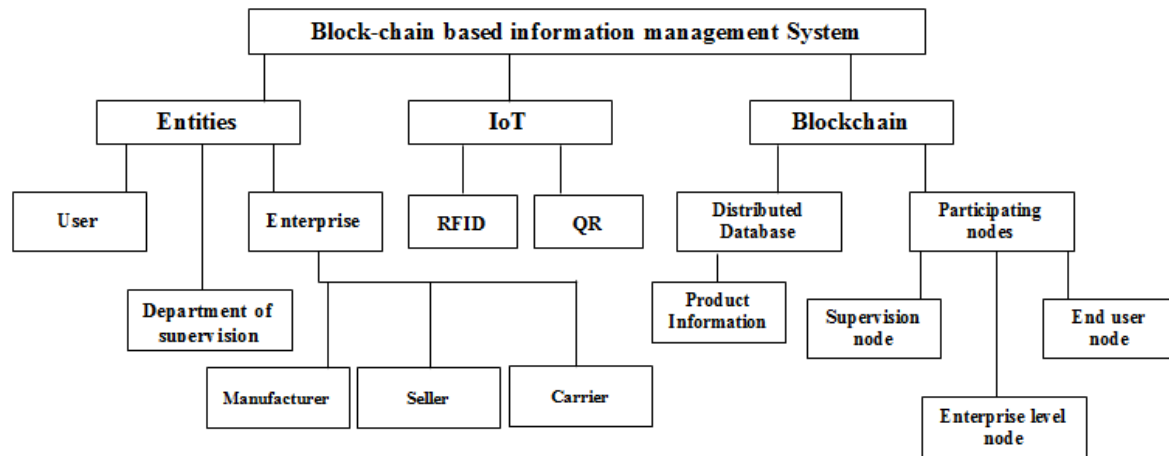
Block-chain based information management System

Entities

User

Department of supervision

Enterprise

Manufacturer

Seller

Carrier

IoT

RFID

QR

Blockchain

Distributed Database

Product Information

Participating nodes

Supervision node

Enterprise level node

End user node